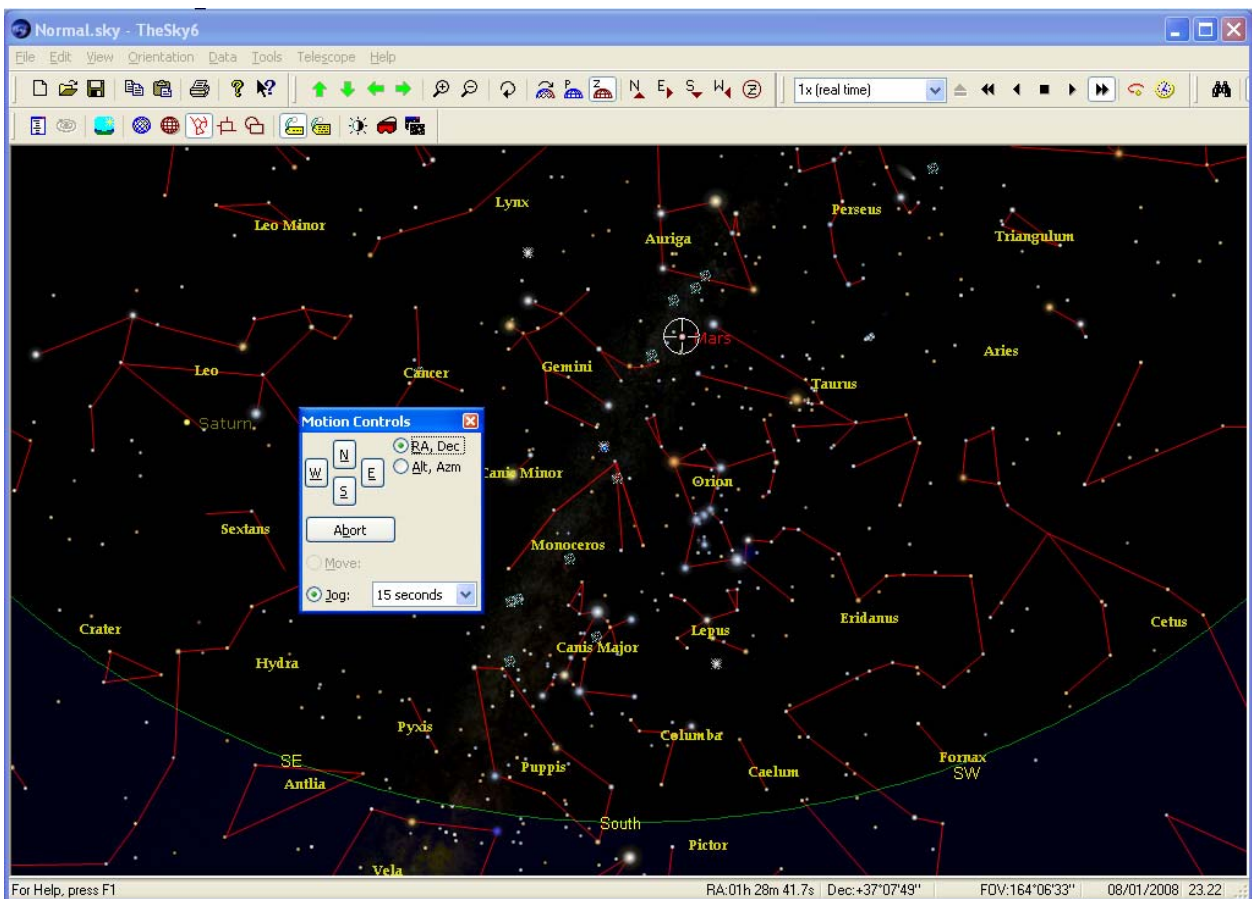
Normal.sky - TheSky6

File Edit View Orientation Data Tools Telescope Help

1x (real time)

Lynx
Perseus
Leo Minor
Auriga
Triangulum
Mars
Aries
Leo
Cancer
Gemini
Taurus
Saturn
Motion Controls
N
W
E
S
RA, Dec
Alt, Azm
Canis Minor
Orion
Abort
Sextans
Monoceros
Move:
Jog:
15 seconds
Eridanus
Crater
Lepus
Cetus
Canis Major
Hydra
Pyxis
Columba
SE
Fornax
SW
Antlia
Puppis
Caelum
South
Pictor
Vela

For Help, press F1
RA:01h 28m 41.7s Dec:+37°07'49''
FOV:164°06'33''
08/01/2008 23.22